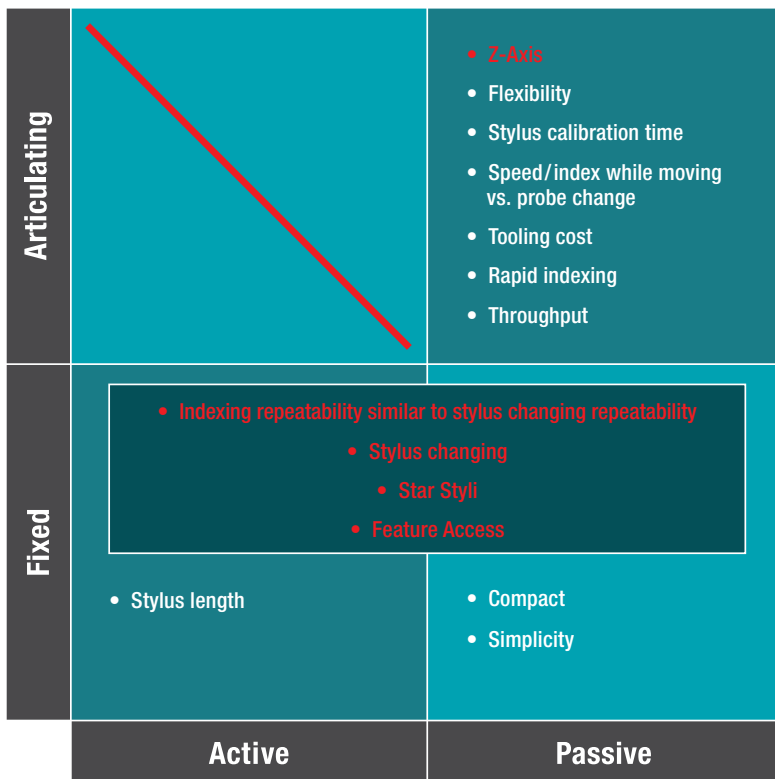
Articulating

• Z-Axis
• Flexibility
• Stylus calibration time
• Speed/index while moving vs. probe change
• Tooling cost
• Rapid indexing
• Throughput

Fixed

• Indexing repeatability similar to stylus changing repeatability
• Stylus changing
• Star Styli
• Feature Access

• Stylus length

• Compact
• Simplicity

Active

Passive